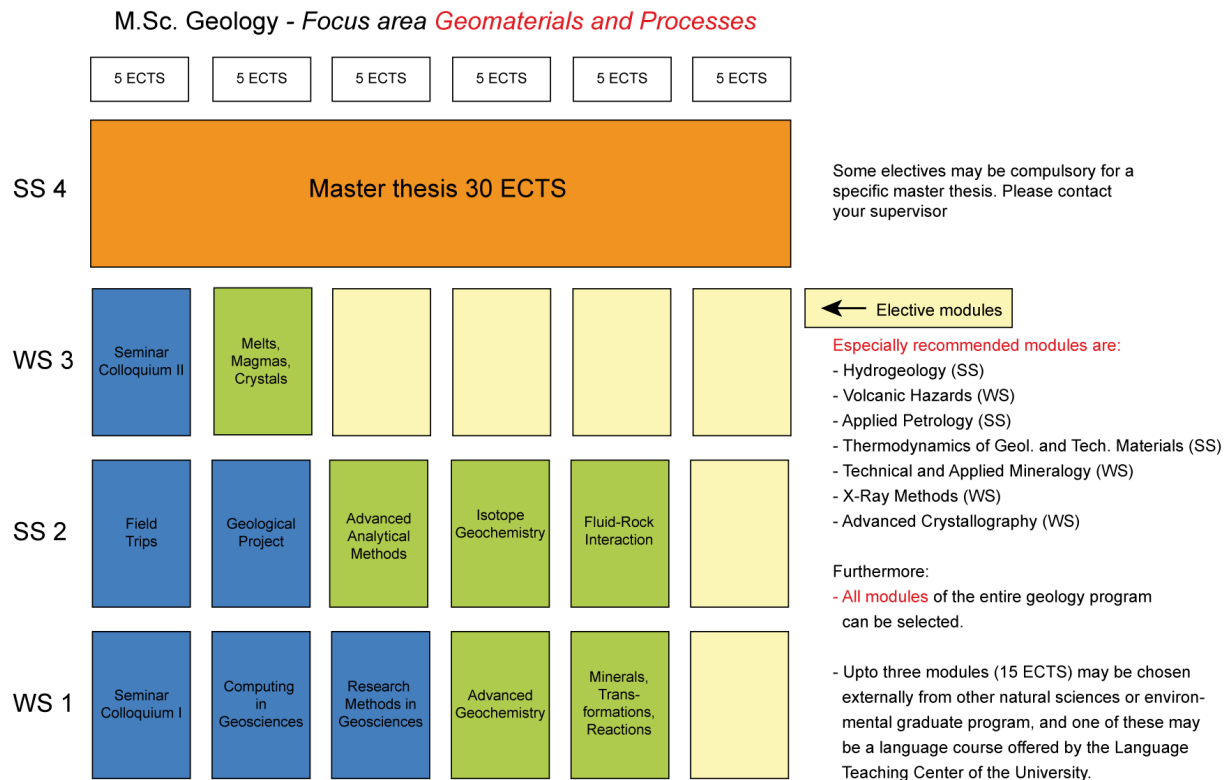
M.Sc. Geology - Focus area Geomaterials and Processes

5 ECTS | 5 ECTS | 5 ECTS | 5 ECTS | 5 ECTS | 5 ECTS

SS 4

Master thesis 30 ECTS

Some electives may be compulsory for a specific master thesis. Please contact your supervisor

WS 3

Seminar Colloquium II

Melts, Magmas, Crystals

Elective modules

Especially recommended modules are:
- Hydrogeology (SS)
- Volcanic Hazards (WS)
- Applied Petrology (SS)
- Thermodynamics of Geol. and Tech. Materials (SS)
- Technical and Applied Mineralogy (WS)
- X-Ray Methods (WS)
- Advanced Crystallography (WS)

SS 2

Field Trips

Geological Project

Advanced Analytical Methods

Isotope Geochemistry

Fluid-Rock Interaction

Furthermore:
- All modules of the entire geology program can be selected.

WS 1

Seminar Colloquium I

Computing in Geosciences

Research Methods in Geosciences

Advanced Geochemistry

Minerals, Transformations, Reactions

- Upto three modules (15 ECTS) may be chosen externally from other natural sciences or environmental graduate program, and one of these may be a language course offered by the Language Teaching Center of the University.